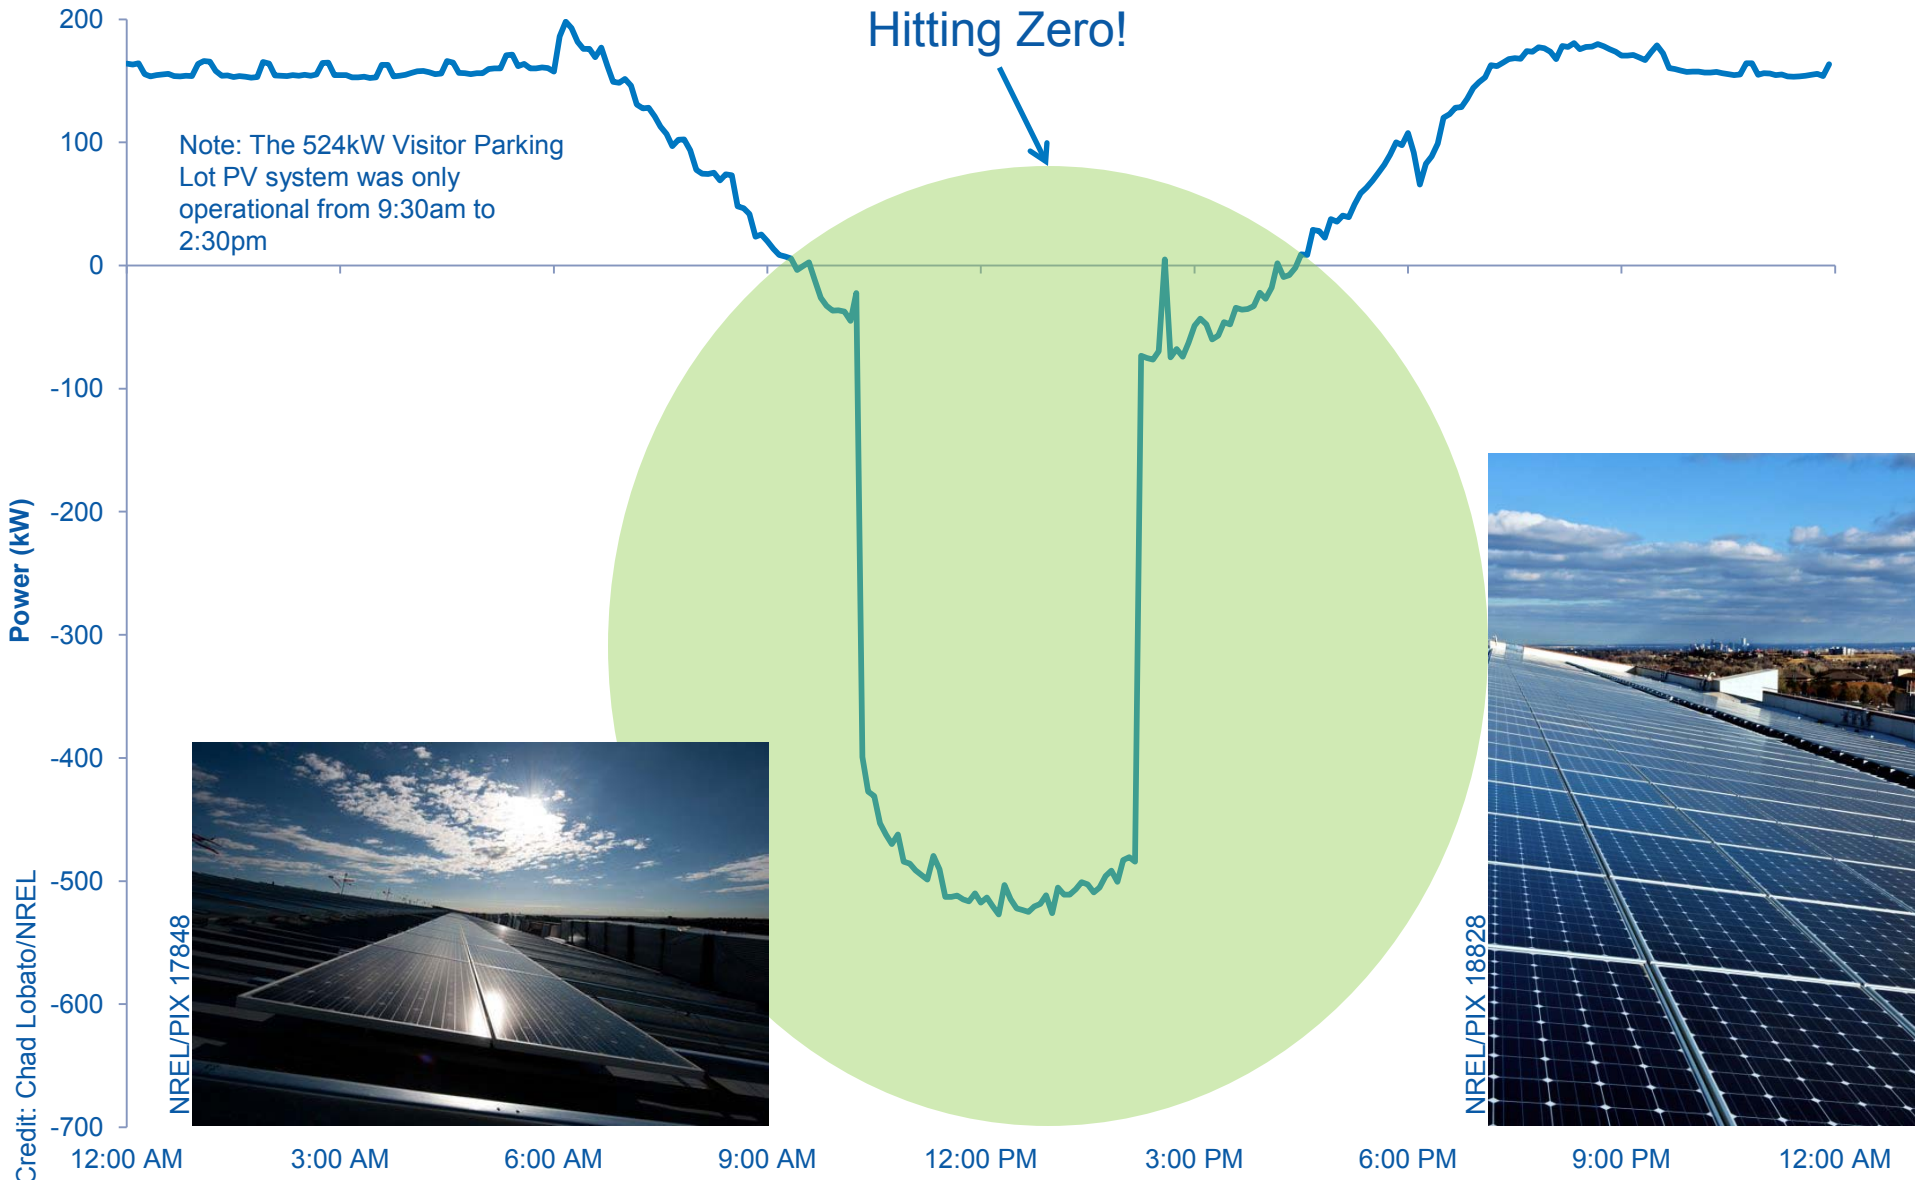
Hitting Zero!

Note: The 524kW Visitor Parking Lot PV system was only operational from 9:30am to 2:30pm

200
100
0
-100
-200
-300
-400
-500
-600
-700

Power (kW)

12:00 AM
3:00 AM
6:00 AM
9:00 AM
12:00 PM
3:00 PM
6:00 PM
9:00 PM
12:00 AM

NREL/PIX 17848

NREL/PIX 18828

Credit: Chad Lobato/NREL